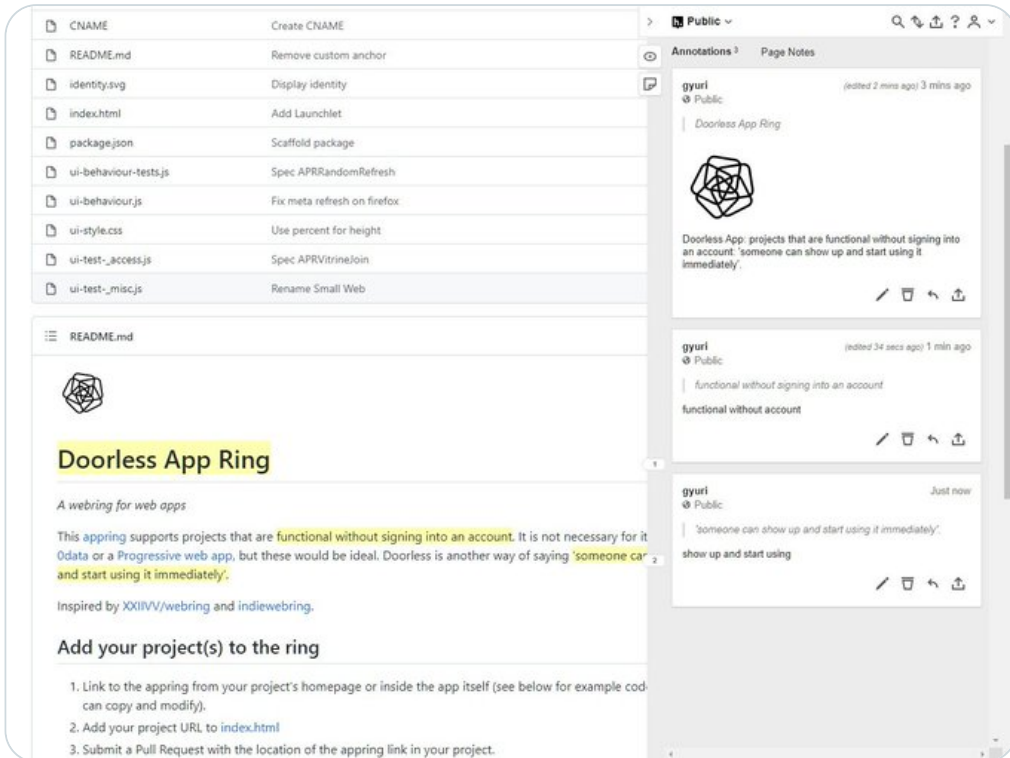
| | |
|---|---|
| CNAME | Create CNAME |
| README.md | Remove custom anchor |
| identity.svg | Display identity |
| index.html | Add Launchlet |
| package.json | Scaffold package |
| ui-behaviour-tests.js | Spec APRRandomRefresh |
| ui-behaviour.js | Fix meta refresh on firefox |
| ui-style.css | Use percent for height |
| ui-test-_access.js | Spec APRVitrineJoin |
| ui-test-_misc.js | Rename Small Web |

README.md

Doorless App Ring

A webring for web apps

This appring supports projects that are functional without signing into an account. It is not necessary for it 0data or a Progressive web app, but these would be ideal. Doorless is another way of saying 'someone ca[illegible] and start using it immediately'.

Inspired by XXIIVV/webring and indiewebring.

Add your project(s) to the ring

1. Link to the appring from your project's homepage or inside the app itself (see below for example cod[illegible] can copy and modify).
2. Add your project URL to index.html
3. Submit a Pull Request with the location of the appring link in your project.

Public

Annotations 3 Page Notes

gyuri
Public
(edited 2 mins ago) 3 mins ago
Doorless App Ring
Doorless App: projects that are functional without signing into an account: 'someone can show up and start using it immediately'.

gyuri
Public
(edited 34 secs ago) 1 min ago
functional without signing into an account
functional without account

gyuri
Public
Just now
'someone can show up and start using it immediately'.
show up and start using

1
2